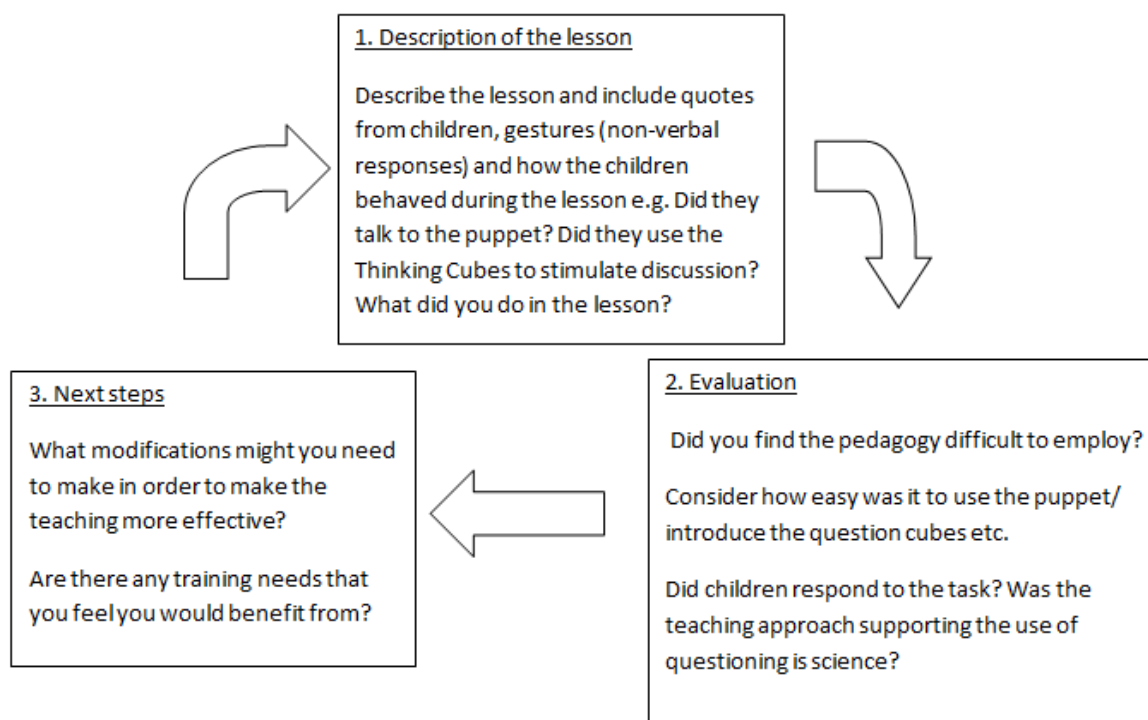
1. Description of the lesson

Describe the lesson and include quotes from children, gestures (non-verbal responses) and how the children behaved during the lesson e.g. Did they talk to the puppet? Did they use the Thinking Cubes to stimulate discussion? What did you do in the lesson?

2. Evaluation

Did you find the pedagogy difficult to employ?

Consider how easy was it to use the puppet/ introduce the question cubes etc.

Did children respond to the task? Was the teaching approach supporting the use of questioning is science?

3. Next steps

What modifications might you need to make in order to make the teaching more effective?

Are there any training needs that you feel you would benefit from?